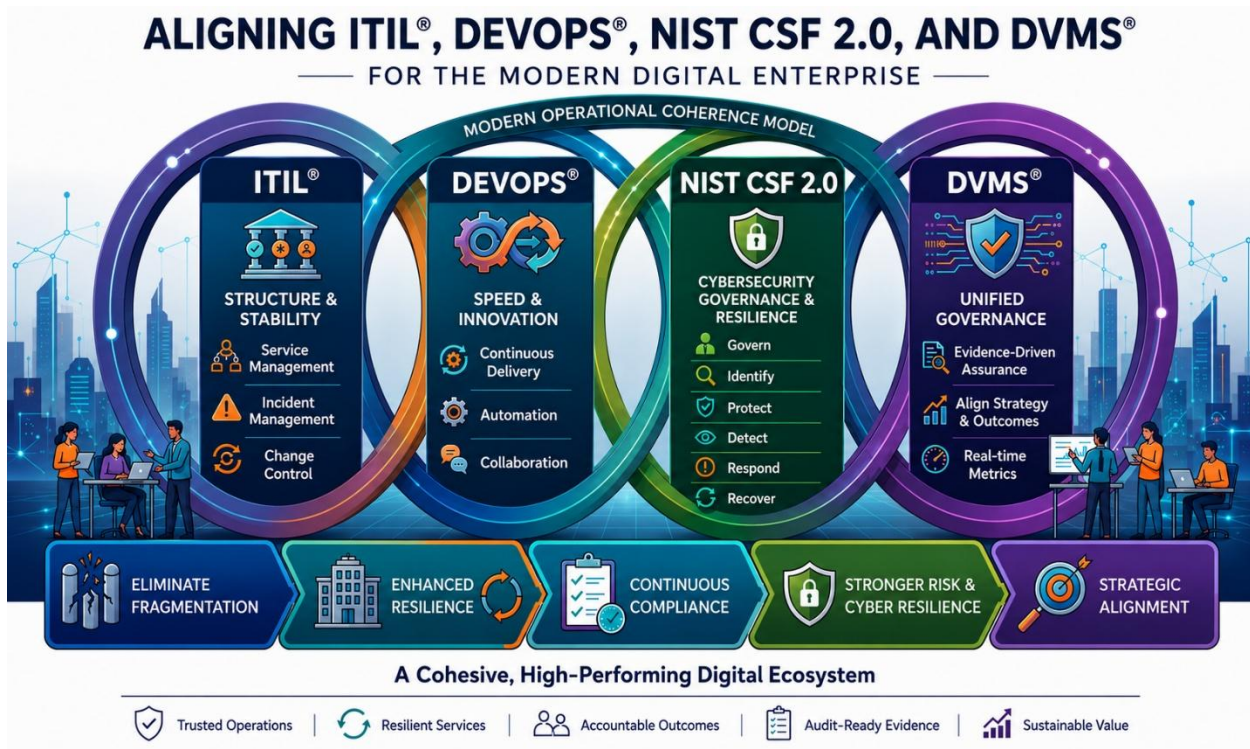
ALIGNING ITIL®, DEVOPS®, NIST CSF 2.0, AND DVMS®

FOR THE MODERN DIGITAL ENTERPRISE

MODERN OPERATIONAL COHERENCE MODEL

ITIL®

STRUCTURE & STABILITY

Service Management

Incident Management

Change Control

DEVOPS®

SPEED & INNOVATION

Continuous Delivery

Automation

Collaboration

NIST CSF 2.0

CYBERSECURITY GOVERNANCE & RESILIENCE

Govern

Identify

Protect

Detect

Respond

Recover

DVMS®

UNIFIED GOVERNANCE

Evidence-Driven Assurance

Align Strategy & Outcomes

Real-time Metrics

ELIMINATE FRAGMENTATION

ENHANCED RESILIENCE

CONTINUOUS COMPLIANCE

STRONGER RISK & CYBER RESILIENCE

STRATEGIC ALIGNMENT

A Cohesive, High-Performing Digital Ecosystem

Trusted Operations | Resilient Services | Accountable Outcomes | Audit-Ready Evidence | Sustainable Value